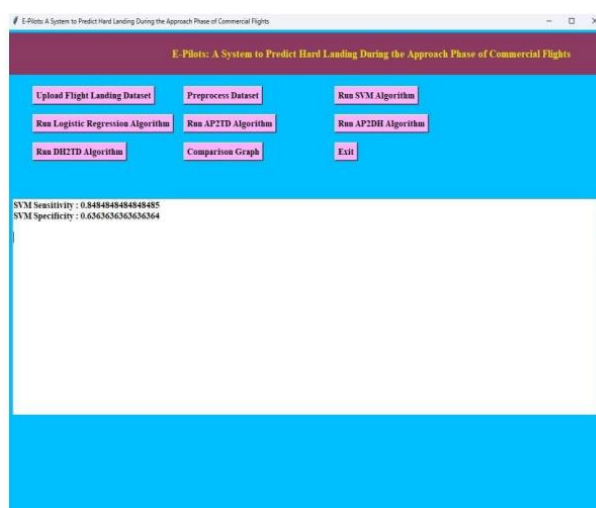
E-Pilots: A System to Predict Hard Landing During the Approach Phase of Commercial Flights

E-Pilots: A System to Predict Hard Landing During the Approach Phase of Commercial Flights

Upload Flight Landing Dataset
Preprocess Dataset
Run SVM Algorithm
Run Logistic Regression Algorithm
Run AP2TD Algorithm
Run AP2DH Algorithm
Run DH2TD Algorithm
Comparison Graph
Exit

SVM Sensitivity : 0.8484848484848485
SVM Specificity : 0.6363636363636364